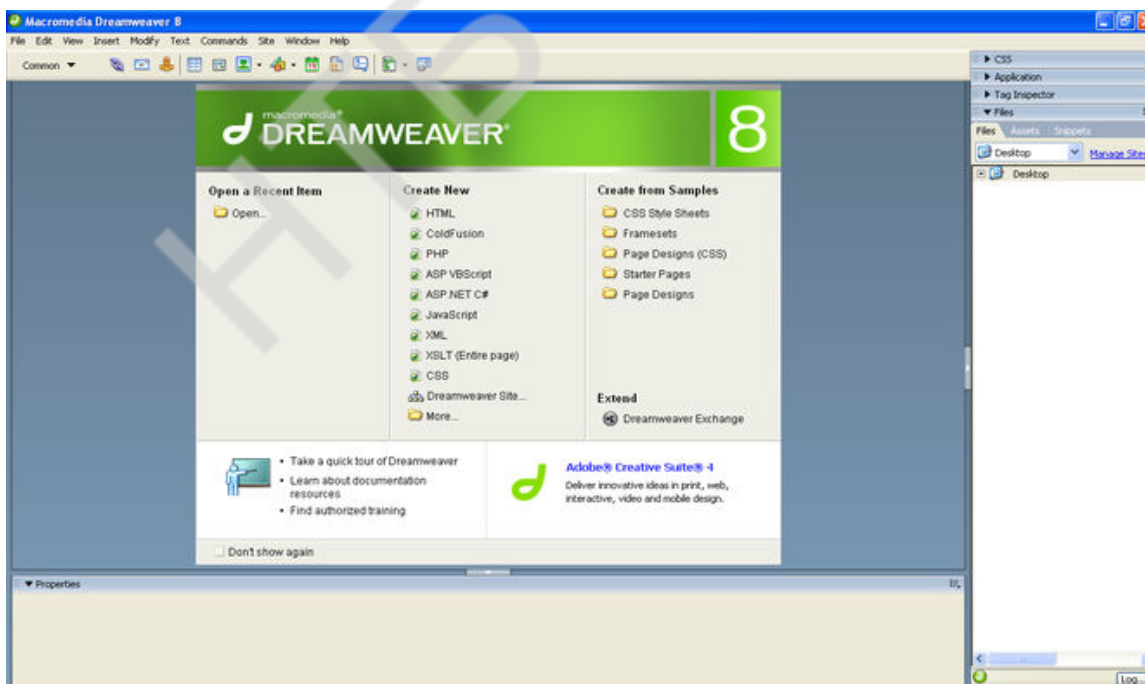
Macromedia Dreamweaver 8

File Edit View Insert Modify Text Commands Site Window Help

Common ▼

macromedia®
DREAMWEAVER®
8

Open a Recent Item
Open...

Create New
HTML
ColdFusion
PHP
ASP VBScript
ASP.NET C#
JavaScript
XML
XSLT (Entire page)
CSS
Dreamweaver Site...
More...

Create from Samples
CSS Style Sheets
Framesets
Page Designs (CSS)
Starter Pages
Page Designs

Extend
Dreamweaver Exchange

• Take a quick tour of Dreamweaver
• Learn about documentation resources
• Find authorized training

Adobe® Creative Suite® 4
Deliver innovative ideas in print, web, interactive, video and mobile design.

Don't show again

▼ Properties

▶ CSS
▶ Application
▶ Tag Inspector
▼ Files
Files Assets Snippets
Desktop
Manage Sites
Desktop

Log...